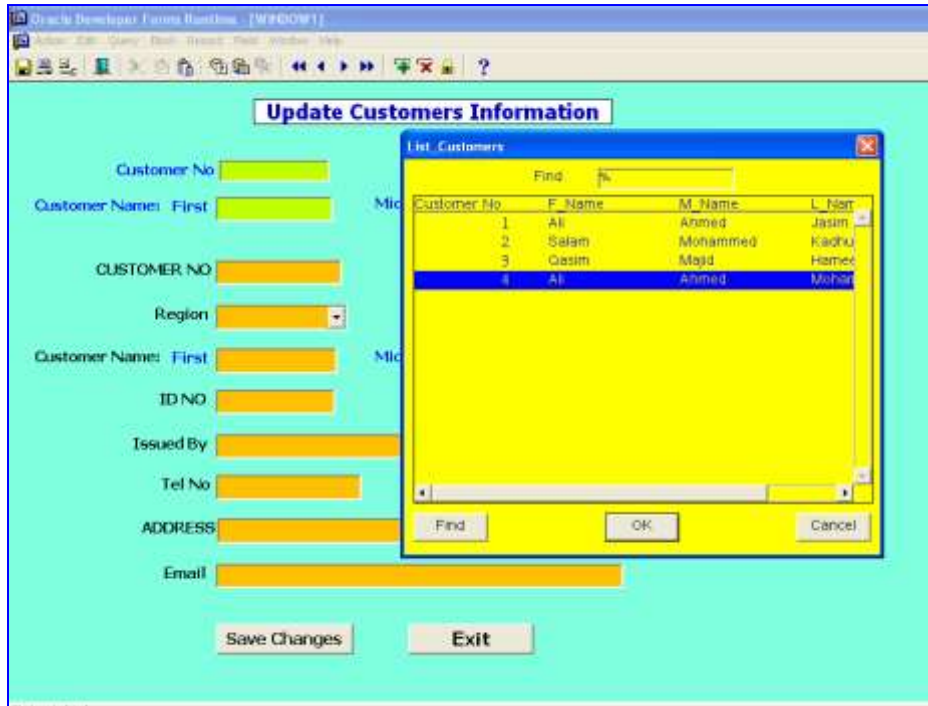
Oracle Developer Forms Runtime - [WINDOW1]
Action Edit Query Block Record Field Window Help

Update Customers Information

Customer No
Customer Name: First
Mid

CUSTOMER NO
Region
Customer Name: First
Mid
ID NO
Issued By
Tel No
ADDRESS
Email

Save Changes
Exit

List_Customers
Find %

| Customer No | F_Name | M_Name | L_Nam |
|---|---|---|---|
| 1 | Ali | Ahmed | Jasim |
| 2 | Salam | Mohammed | Kadhu |
| 3 | Qasim | Majid | Hamee |
| 4 | Ali | Ahmed | Mohan |

Find
OK
Cancel